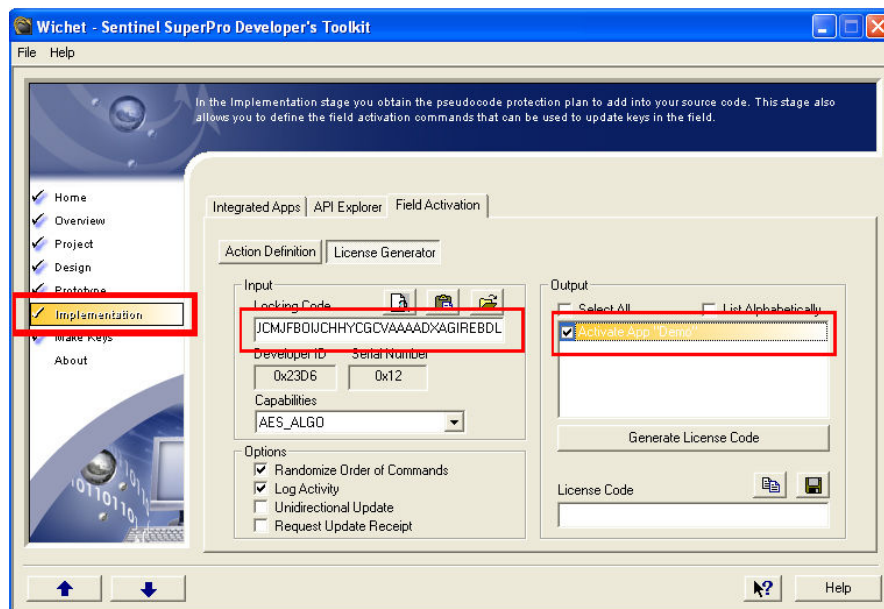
Wichet - Sentinel SuperPro Developer's Toolkit

File Help

In the Implementation stage you obtain the pseudocode protection plan to add into your source code. This stage also allows you to define the field activation commands that can be used to update keys in the field.

Home
Overview
Project
Design
Prototype
Implementation
Make Keys
About

Integrated Apps | API Explorer | Field Activation

Action Definition | License Generator

Input

Locking Code

JCMJFBOIJCHHYCGCVAAAADXAGIREBDL

Developer ID Serial Number

0x23D6 0x12

Capabilities

AES_ALGO

Options

Randomize Order of Commands
Log Activity
Unidirectional Update
Request Update Receipt

Output

Select All List Alphabetically

Activate App "Demo"

Generate License Code

License Code

Help